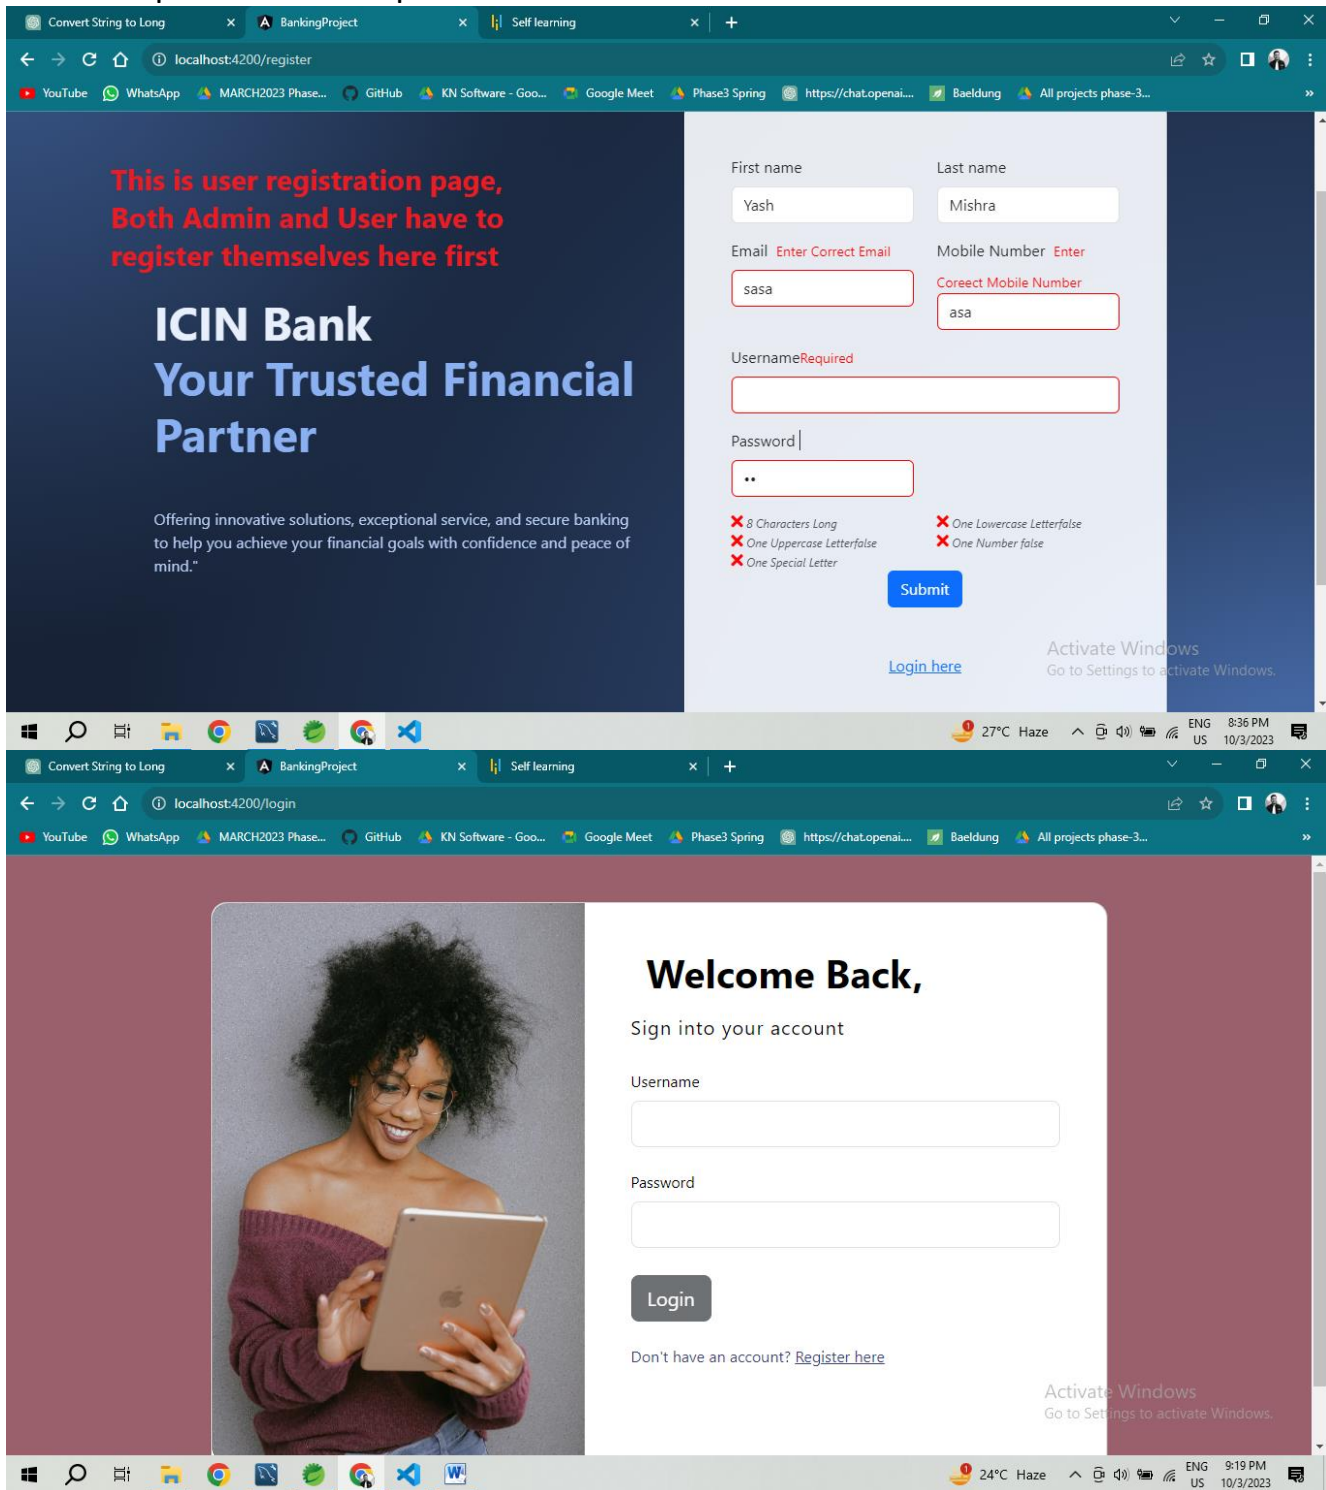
Convert String to Long × BankingProject × Self learning × +

localhost:4200/register

YouTube WhatsApp MARCH2023 Phase... GitHub KN Software - Goo... Google Meet Phase3 Spring https://chat.openai.... Baeldung All projects phase-3... »

This is user registration page, Both Admin and User have to register themselves here first

ICIN Bank
Your Trusted Financial Partner

Offering innovative solutions, exceptional service, and secure banking to help you achieve your financial goals with confidence and peace of mind."

First name
Yash
Last name
Mishra
Email Enter Correct Email
sasa
Mobile Number Enter Coreect Mobile Number
asa
UsernameRequired
Password
••
✕ 8 Characters Long
✕ One Lowercase Letterfalse
✕ One Uppercase Letterfalse
✕ One Number false
✕ One Special Letter
Submit
Login here

Activate Windows
Go to Settings to activate Windows.

27°C Haze ENG US 8:36 PM 10/3/2023

Convert String to Long × BankingProject × Self learning × +

localhost:4200/login

YouTube WhatsApp MARCH2023 Phase... GitHub KN Software - Goo... Google Meet Phase3 Spring https://chat.openai.... Baeldung All projects phase-3... »

Welcome Back,
Sign into your account
Username
Password
Login
Don't have an account? Register here

Activate Windows
Go to Settings to activate Windows.

24°C Haze ENG US 9:19 PM 10/3/2023